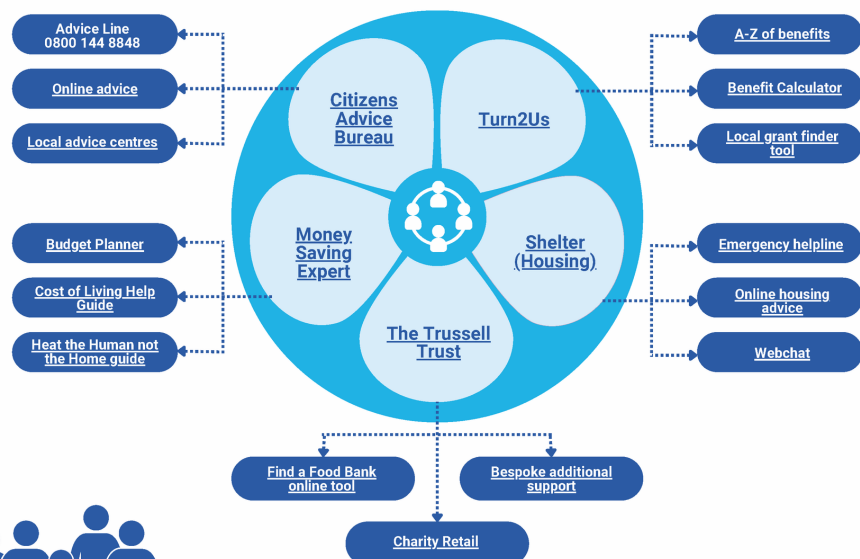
Advice Line
0800 144 8848

Online advice

Local advice centres

Citizens Advice Bureau

Turn2Us

A-Z of benefits

Benefit Calculator

Local grant finder tool

Budget Planner

Cost of Living Help Guide

Heat the Human not the Home guide

Money Saving Expert

Shelter (Housing)

Emergency helpline

Online housing advice

Webchat

The Trussell Trust

Find a Food Bank online tool

Bespoke additional support

Charity Retail